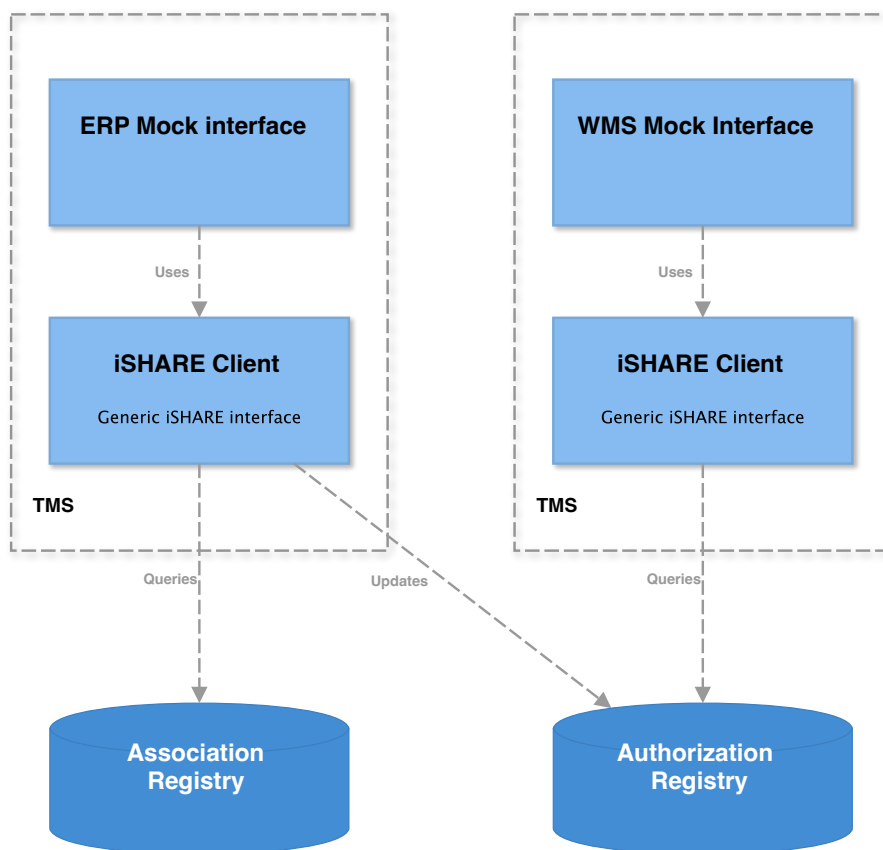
ERP Mock interface

Uses

iSHARE Client

Generic iSHARE interface

TMS

WMS Mock Interface

Uses

iSHARE Client

Generic iSHARE interface

TMS

Queries

Updates

Queries

Association Registry

Authorization Registry